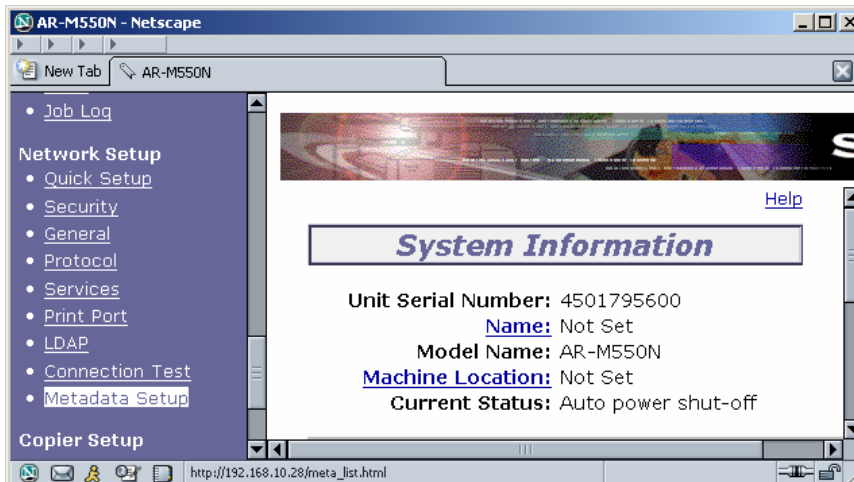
AR-M550N - Netscape

New Tab | AR-M550N

• Job Log

Network Setup
• Quick Setup
• Security
• General
• Protocol
• Services
• Print Port
• LDAP
• Connection Test
• Metadata Setup

Copier Setup

Help

System Information

Unit Serial Number: 4501795600
Name: Not Set
Model Name: AR-M550N
Machine Location: Not Set
Current Status: Auto power shut-off

http://192.168.10.28/meta_list.html